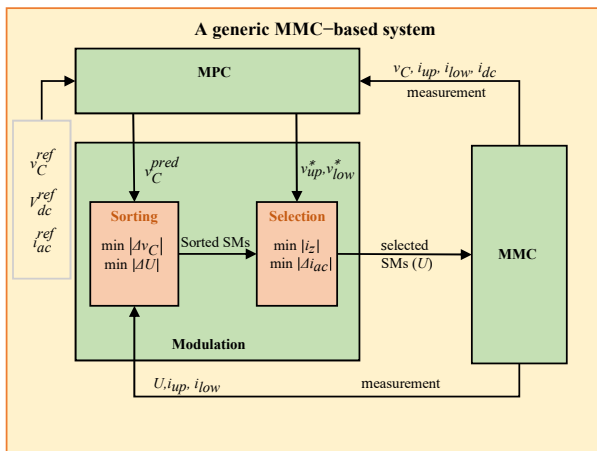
A generic MMC−based system

MPC

$v_C$, $i_{up}$, $i_{low}$, $i_{dc}$
measurement

$v_C^{ref}$
$V_{dc}^{ref}$
$i_{ac}^{ref}$

$v_C^{pred}$

$v_{up}^*$,$v_{low}^*$

Sorting
min $|\Delta v_C|$
min $|\Delta U|$

Sorted SMs

Selection
min $|i_z|$
min $|\Delta i_{ac}|$

selected SMs ($U$)

MMC

Modulation

$U$,$i_{up}$, $i_{low}$

measurement